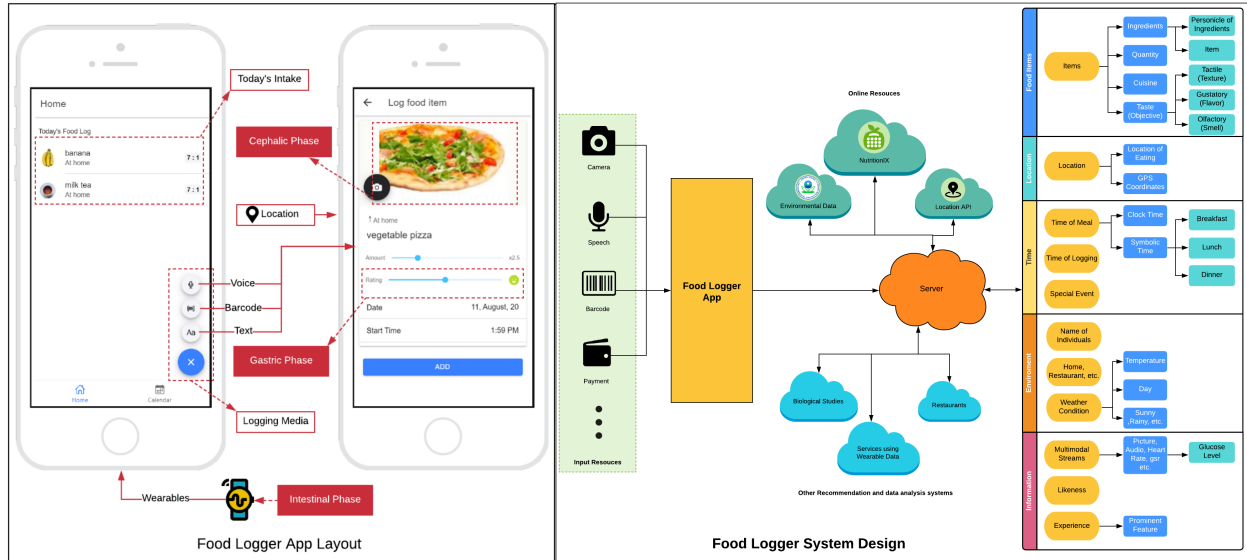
Home

Today's Food Log

banana
At home
7 : 1

milk tea
At home
7 : 1

Home
Calendar

Today's Intake

Cephalic Phase

Location

Voice

Barcode

Text

Gastric Phase

Logging Media

Wearables

Intestinal Phase

Log food item

At home

vegetable pizza

Amount
x2.5

Rating

Date
11, August, 20

Start Time
1:59 PM

ADD

Food Logger App Layout

Camera

Speech

Barcode

Payment

Input Resouces

Food Logger App

Online Resouces

NutritionIX

Environmental Data

Location API

Server

Biological Studies

Restaurants

Services using Wearable Data

Other Recommendation and data analysis systems

Food Logger System Design

Food Items

Items

Ingredients

Personicle of Ingredients

Quantity

Item

Cuisine

Tactile (Texture)

Taste (Objective)

Gustatory (Flavor)

Olfactory (Smell)

Location

Location

Location of Eating

GPS Coordinates

Time

Time of Meal

Clock Time

Breakfast

Time of Logging

Symbolic Time

Lunch

Dinner

Special Event

Environment

Name of Individuals

Home, Restaurant, etc.

Temperature

Day

Weather Condition

Sunny ,Rainy, etc.

Information

Multimodal Streams

Picture, Audio, Heart Rate, gsr etc.

Glucose Level

Likeness

Experience

Prominent Feature